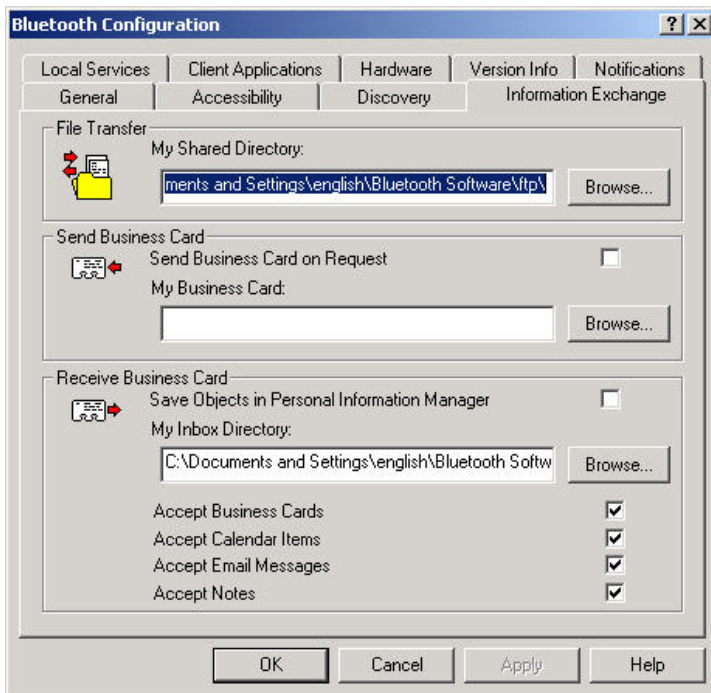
Bluetooth Configuration

? X

Local Services | Client Applications | Hardware | Version Info | Notifications

General | Accessibility | Discovery | Information Exchange

File Transfer

My Shared Directory:

ments and Settings\english\Bluetooth Software\ftp\

Browse...

Send Business Card

Send Business Card on Request

My Business Card:

Browse...

Receive Business Card

Save Objects in Personal Information Manager

My Inbox Directory:

C:\Documents and Settings\english\Bluetooth Softw

Browse...

Accept Business Cards

Accept Calendar Items

Accept Email Messages

Accept Notes

OK | Cancel | Apply | Help